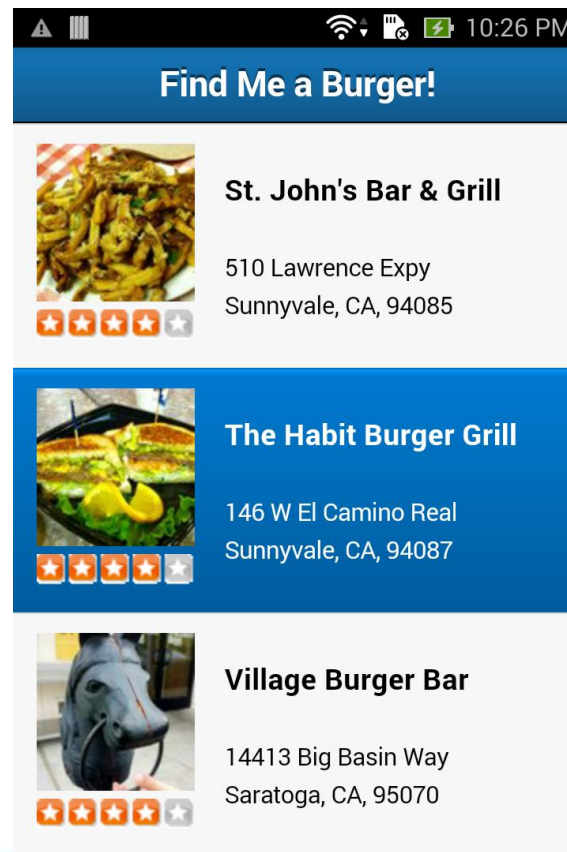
10:26 PM

Find Me a Burger!

St. John's Bar & Grill

510 Lawrence Expy
Sunnyvale, CA, 94085

The Habit Burger Grill

146 W El Camino Real
Sunnyvale, CA, 94087

Village Burger Bar

14413 Big Basin Way
Saratoga, CA, 95070